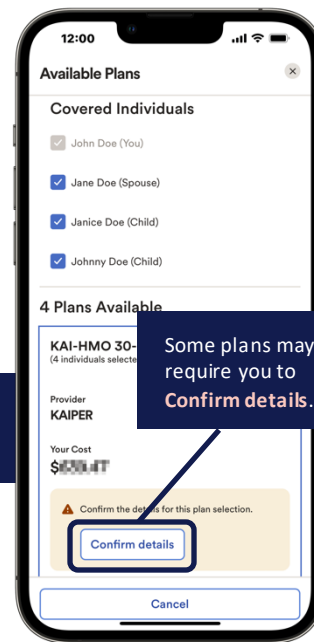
12:00

Available Plans

×

Covered Individuals

John Doe (You)

Jane Doe (Spouse)

Janice Doe (Child)

Johnny Doe (Child)

4 Plans Available

KAI-HMO 30-

(4 individuals selecte

Some plans may require you to Confirm details.

Provider

KAIPER

Your Cost

$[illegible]

Confirm the details for this plan selection.

Confirm details

Cancel